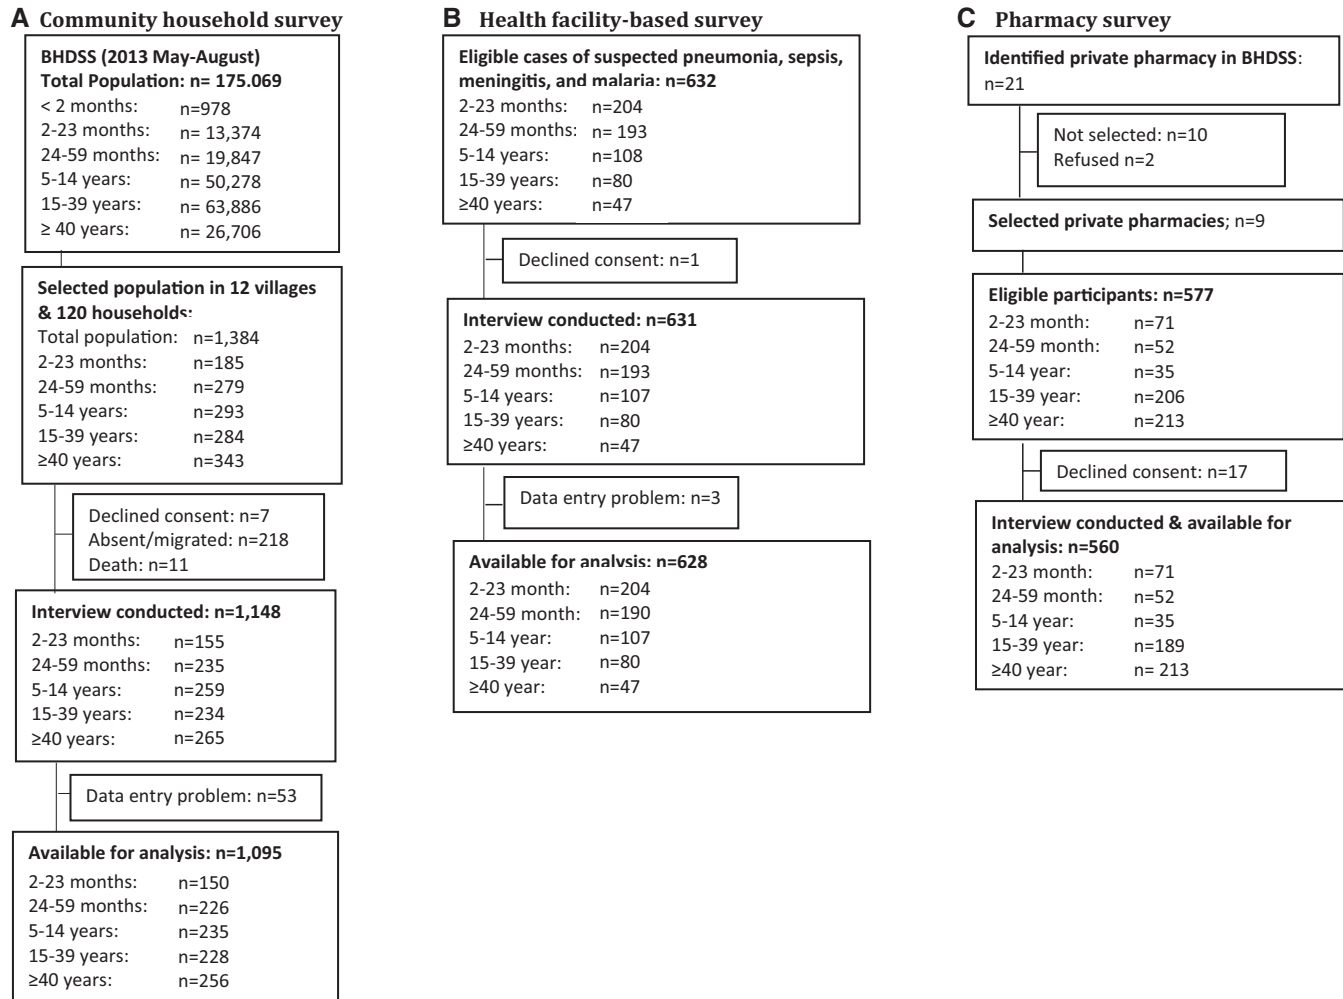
A Community household survey

BHDSS (2013 May-August)
Total Population: n= 175.069
< 2 months: n=978
2-23 months: n= 13,374
24-59 months: n= 19,847
5-14 years: n= 50,278
15-39 years: n= 63,886
≥ 40 years: n= 26,706

Selected population in 12 villages & 120 households:
Total population: n=1,384
2-23 months: n=185
24-59 months: n=279
5-14 years: n=293
15-39 years: n=284
≥40 years: n=343

Declined consent: n=7
Absent/migrated: n=218
Death: n=11

Interview conducted: n=1,148
2-23 months: n=155
24-59 months: n=235
5-14 years: n=259
15-39 years: n=234
≥40 years: n=265

Data entry problem: n=53

Available for analysis: n=1,095
2-23 months: n=150
24-59 months: n=226
5-14 years: n=235
15-39 years: n=228
≥40 years: n=256

B Health facility-based survey

Eligible cases of suspected pneumonia, sepsis, meningitis, and malaria: n=632
2-23 months: n=204
24-59 months: n= 193
5-14 years: n=108
15-39 years: n=80
≥40 years: n=47

Declined consent: n=1

Interview conducted: n=631
2-23 months: n=204
24-59 months: n= 193
5-14 years: n=107
15-39 years: n=80
≥40 years: n=47

Data entry problem: n=3

Available for analysis: n=628
2-23 month: n=204
24-59 month: n=190
5-14 year: n=107
15-39 year: n=80
≥40 year: n=47

C Pharmacy survey

Identified private pharmacy in BHDSS: n=21

Not selected: n=10
Refused n=2

Selected private pharmacies; n=9

Eligible participants: n=577
2-23 month: n=71
24-59 month: n=52
5-14 year: n=35
15-39 year: n=206
≥40 year: n=213

Declined consent: n=17

Interview conducted & available for analysis: n=560
2-23 month: n=71
24-59 month: n=52
5-14 year: n=35
15-39 year: n=189
≥40 year: n= 213